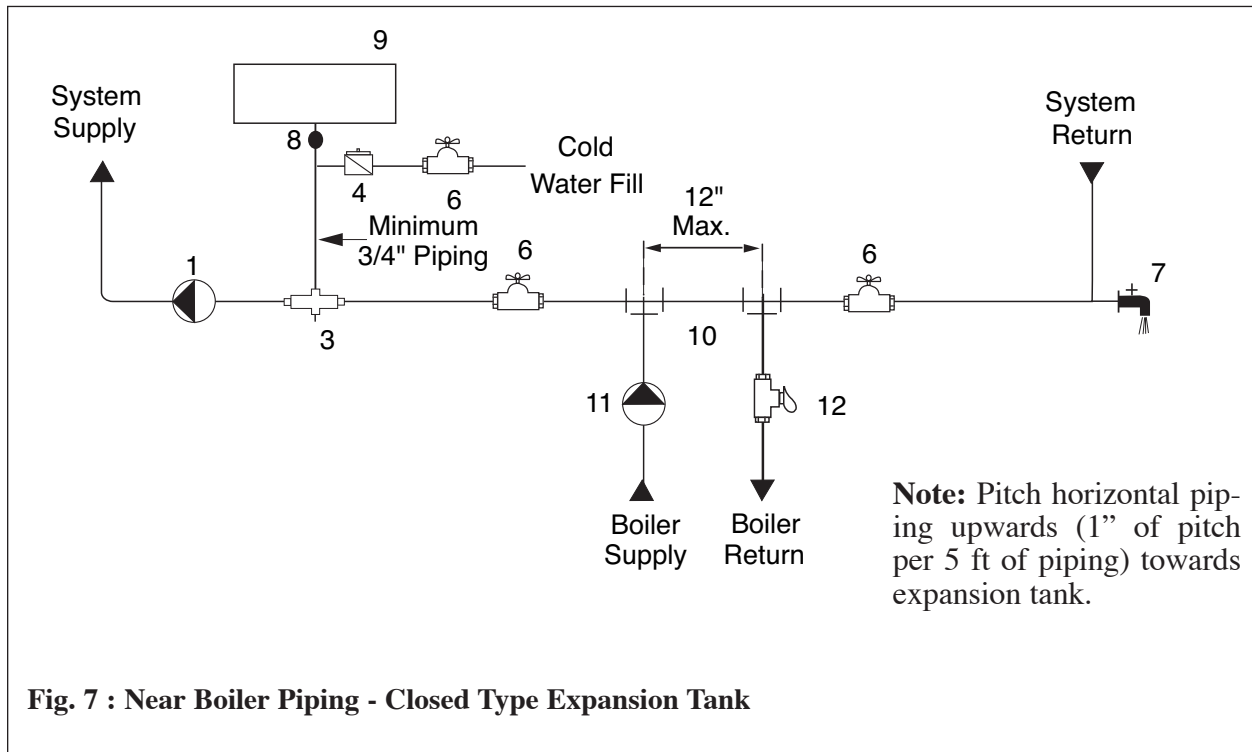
9

System Supply

8

4

6

Cold Water Fill

System Return

Minimum 3/4" Piping

12" Max.

1

6

6

7

3

10

11

12

Boiler Supply

Boiler Return

**Note:** Pitch horizontal piping upwards (1" of pitch per 5 ft of piping) towards expansion tank.

**Fig. 7 : Near Boiler Piping - Closed Type Expansion Tank**